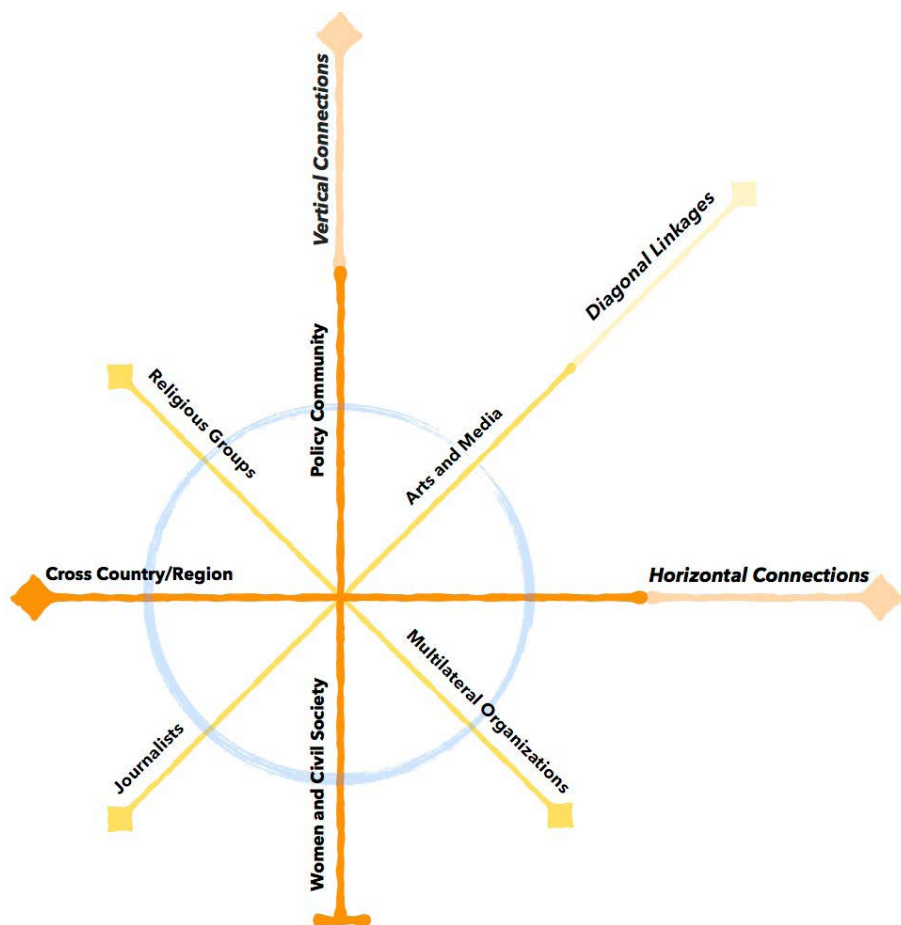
Vertical Connections

Diagonal Linkages

Policy Community

Religious Groups

Arts and Media

Cross Country/Region

Horizontal Connections

Multilateral Organizations

Journalists

Women and Civil Society